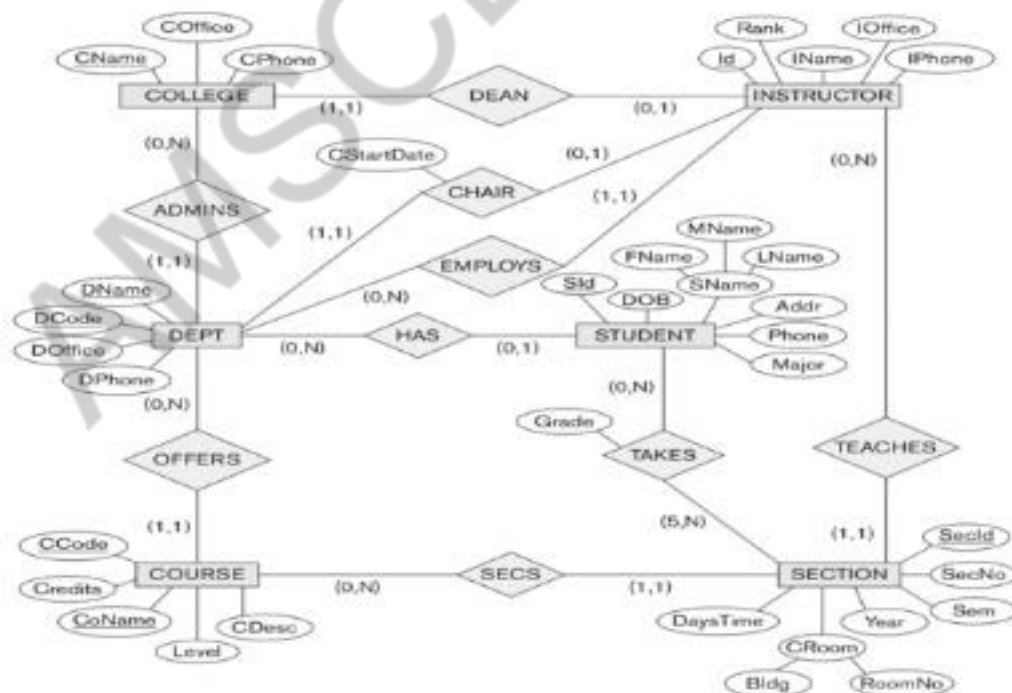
COffice
CName
CPhone
COLLEGE
(1,1)
DEAN
(0,1)
Rank
IOffice
Id
IName
IPhone
INSTRUCTOR
(0,N)
CStartDate
(0,1)
CHAIR
(0,N)
(1,1)
ADMINS
(1,1)
MName
(1,1)
FName
LName
EMPLOYS
SId
SName
DName
(0,N)
DOB
Addr
DCode
DEPT
(0,N)
HAS
(0,1)
STUDENT
Phone
DOffice
Major
DPhone
(0,N)
(0,N)
Grade
TEACHES
OFFERS
TAKES
(5,N)
(1,1)
(1,1)
SecId
CCode
COURSE
(0,N)
SECS
(1,1)
SECTION
SecNo
Credits
CoName
CDesc
DaysTime
Year
Sem
Level
CRoom
Bldg
RoomNo